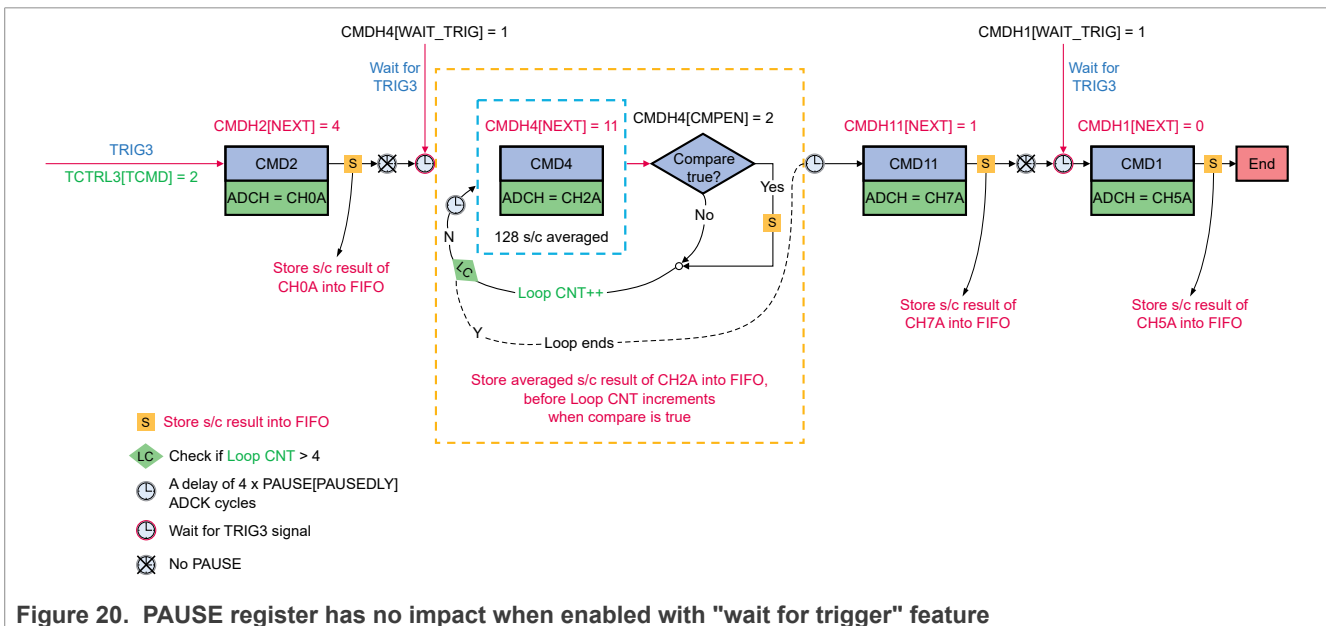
CMDH4[WAIT_TRIG] = 1

Wait for TRIG3

CMDH1[WAIT_TRIG] = 1

Wait for TRIG3

CMDH2[NEXT] = 4

CMDH4[NEXT] = 11

CMDH4[CMPEN] = 2

CMDH11[NEXT] = 1

CMDH1[NEXT] = 0

TRIG3

TCTRL3[TCMD] = 2

CMD2

ADCH = CH0A

S

CMD4

ADCH = CH2A

128 s/c averaged

Compare true?

Yes

No

S

N

LC

Loop CNT++

Y

Loop ends

CMD11

ADCH = CH7A

S

CMD1

ADCH = CH5A

S

End

Store s/c result of CH0A into FIFO

Store s/c result of CH7A into FIFO

Store s/c result of CH5A into FIFO

Store averaged s/c result of CH2A into FIFO, before Loop CNT increments when compare is true

S Store s/c result into FIFO

LC Check if Loop CNT > 4

A delay of 4 x PAUSE[PAUSEDLY] ADCK cycles

Wait for TRIG3 signal

No PAUSE

Figure 20. PAUSE register has no impact when enabled with "wait for trigger" feature